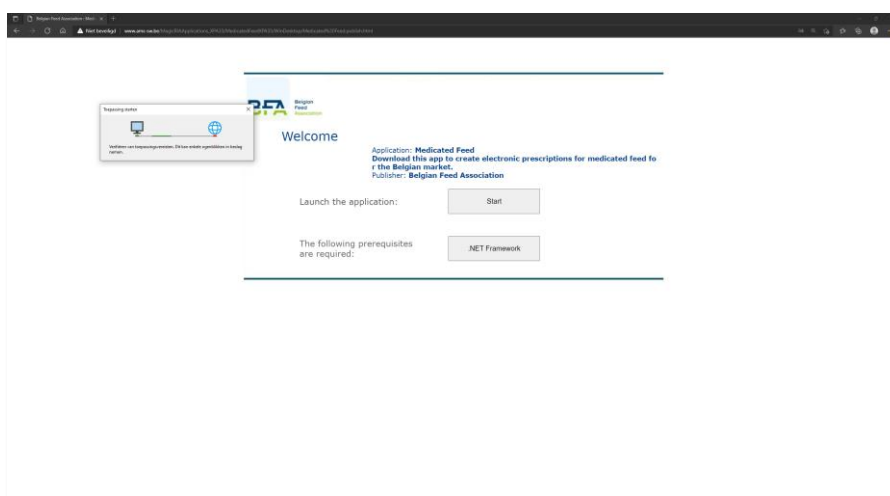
Belgian Feed Association - Medi ×

Niet beveiligd | www.amv-ow.be/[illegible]

Toepassing starten

Verifiëren van toepassingsvereisten. Dit kan enkele ogenblikken in beslag nemen.

BFA Belgian Feed Association

Welcome

Application: **Medicated Feed**
**Download this app to create electronic prescriptions for medicated feed for the Belgian market.**
Publisher: **Belgian Feed Association**

Launch the application:

Start

The following prerequisites are required:

.NET Framework